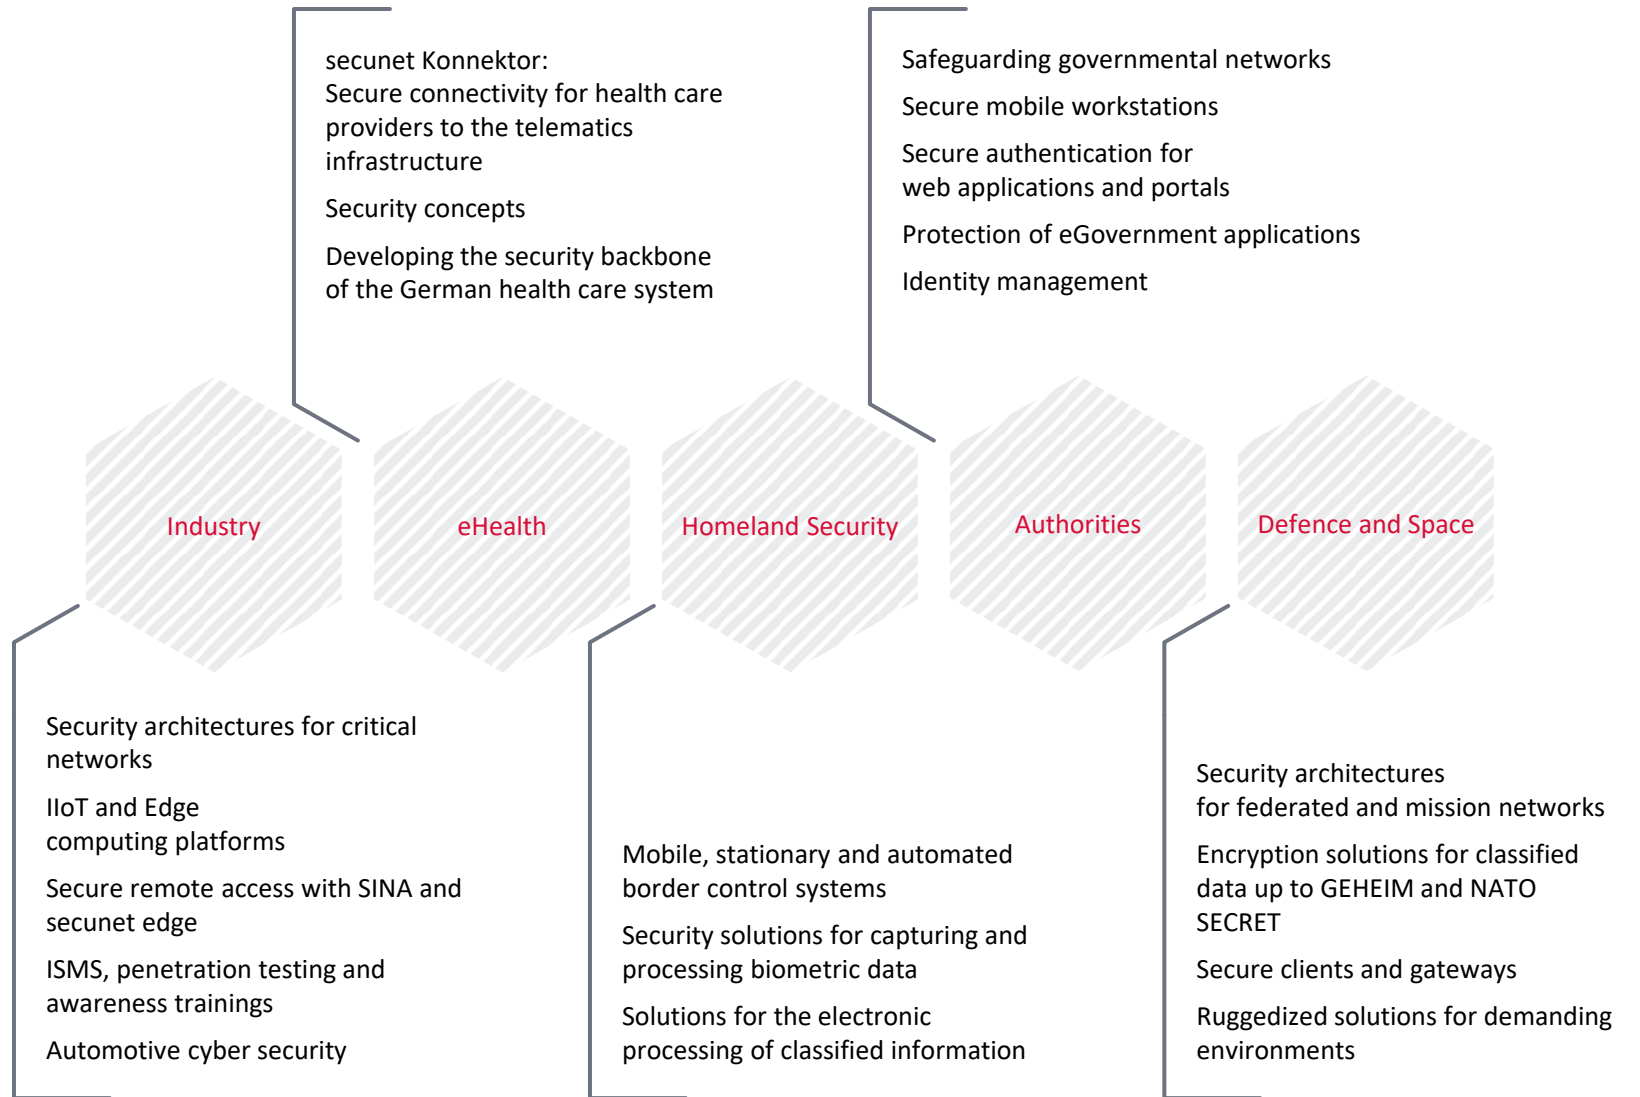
secunet Konnektor:
Secure connectivity for health care providers to the telematics infrastructure

Security concepts

Developing the security backbone of the German health care system

Safeguarding governmental networks

Secure mobile workstations

Secure authentication for web applications and portals

Protection of eGovernment applications

Identity management

Industry

eHealth

Homeland Security

Authorities

Defence and Space

Security architectures for critical networks

IIoT and Edge computing platforms

Secure remote access with SINA and secunet edge

ISMS, penetration testing and awareness trainings

Automotive cyber security

Mobile, stationary and automated border control systems

Security solutions for capturing and processing biometric data

Solutions for the electronic processing of classified information

Security architectures for federated and mission networks

Encryption solutions for classified data up to GEHEIM and NATO SECRET

Secure clients and gateways

Ruggedized solutions for demanding environments